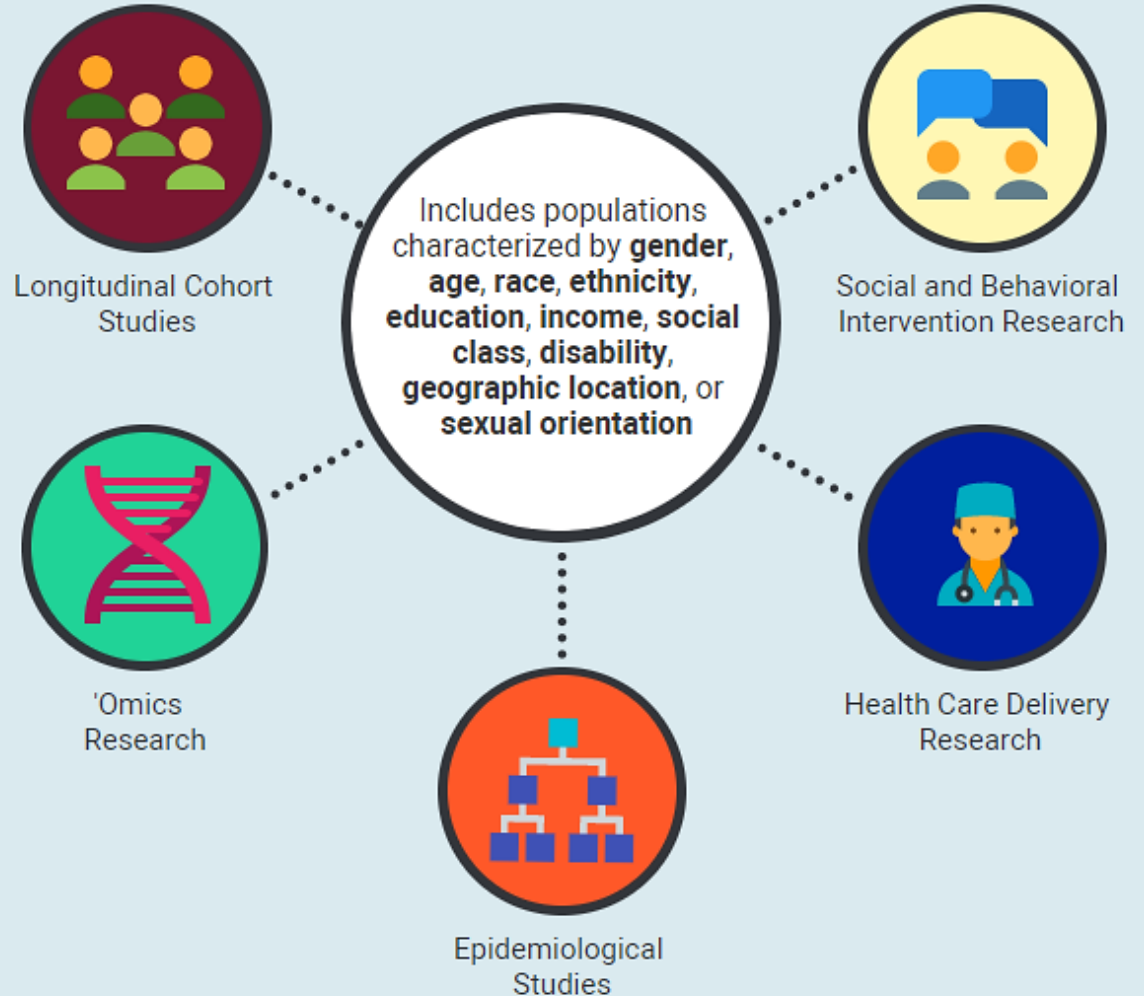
Longitudinal Cohort Studies

Includes populations characterized by gender, age, race, ethnicity, education, income, social class, disability, geographic location, or sexual orientation

Social and Behavioral Intervention Research

'Omics Research

Health Care Delivery Research

Epidemiological Studies